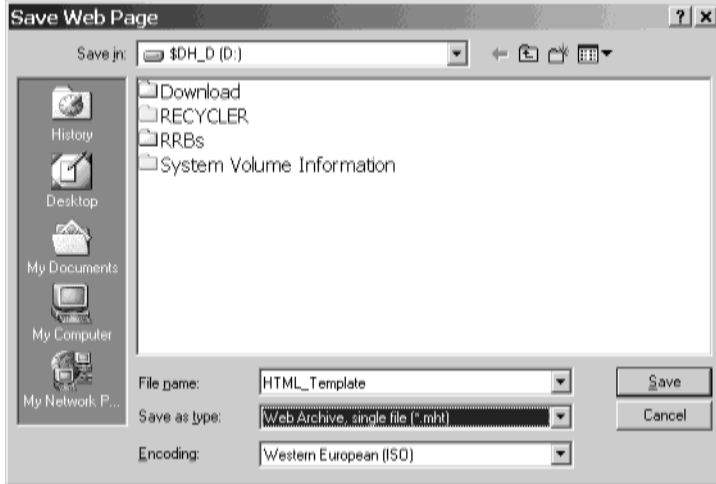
Save Web Page
?
Save in: $DH_D (D:)

History
Desktop
My Documents
My Computer
My Network P...

Download
RECYCLER
RRBs
System Volume Information

File name: HTML_Template
Save as type: Web Archive, single file (*.mht)
Encoding: Western European (ISO)

Save
Cancel